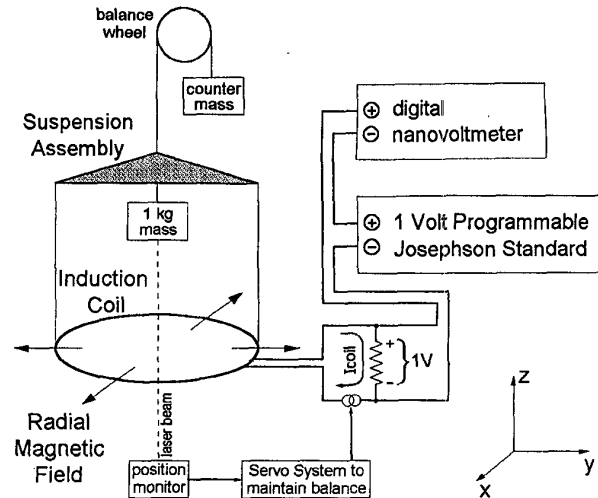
balance wheel

counter mass

Suspension Assembly

1 kg mass

Induction Coil

Radial Magnetic Field

laser beam

position monitor

Servo System to maintain balance

⊕ digital
⊖ nanovoltmeter

⊕ 1 Volt Programmable
⊖ Josephson Standard

Icoil

+

1V

z

y

x